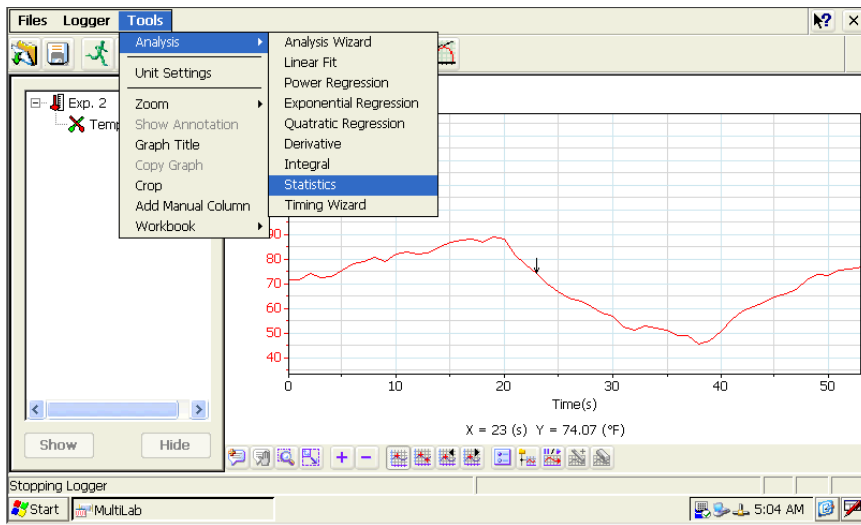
Files Logger Tools

Analysis
Unit Settings
Zoom
Show Annotation
Graph Title
Copy Graph
Crop
Add Manual Column
Workbook

Analysis Wizard
Linear Fit
Power Regression
Exponential Regression
Quatratic Regression
Derivative
Integral
Statistics
Timing Wizard

Exp. 2
Temp

Show
Hide

90
80
70
60
50
40

0 10 20 30 40 50
Time(s)

X = 23 (s) Y = 74.07 (°F)

Stopping Logger

Start MultiLab 5:04 AM